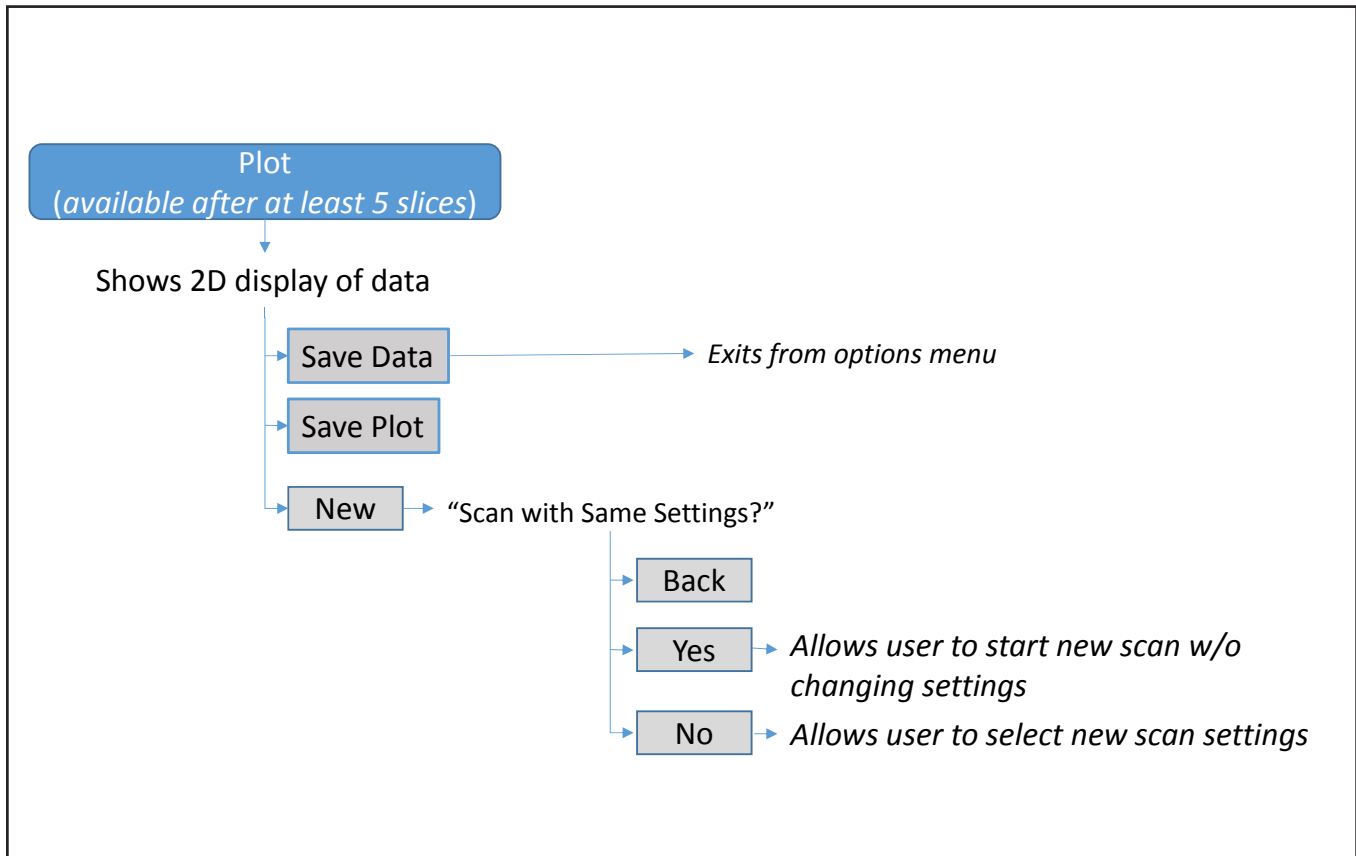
Plot
(*available after at least 5 slices*)

Shows 2D display of data

Save Data

*Exits from options menu*

Save Plot

New

“Scan with Same Settings?”

Back

Yes

*Allows user to start new scan w/o changing settings*

No

*Allows user to select new scan settings*